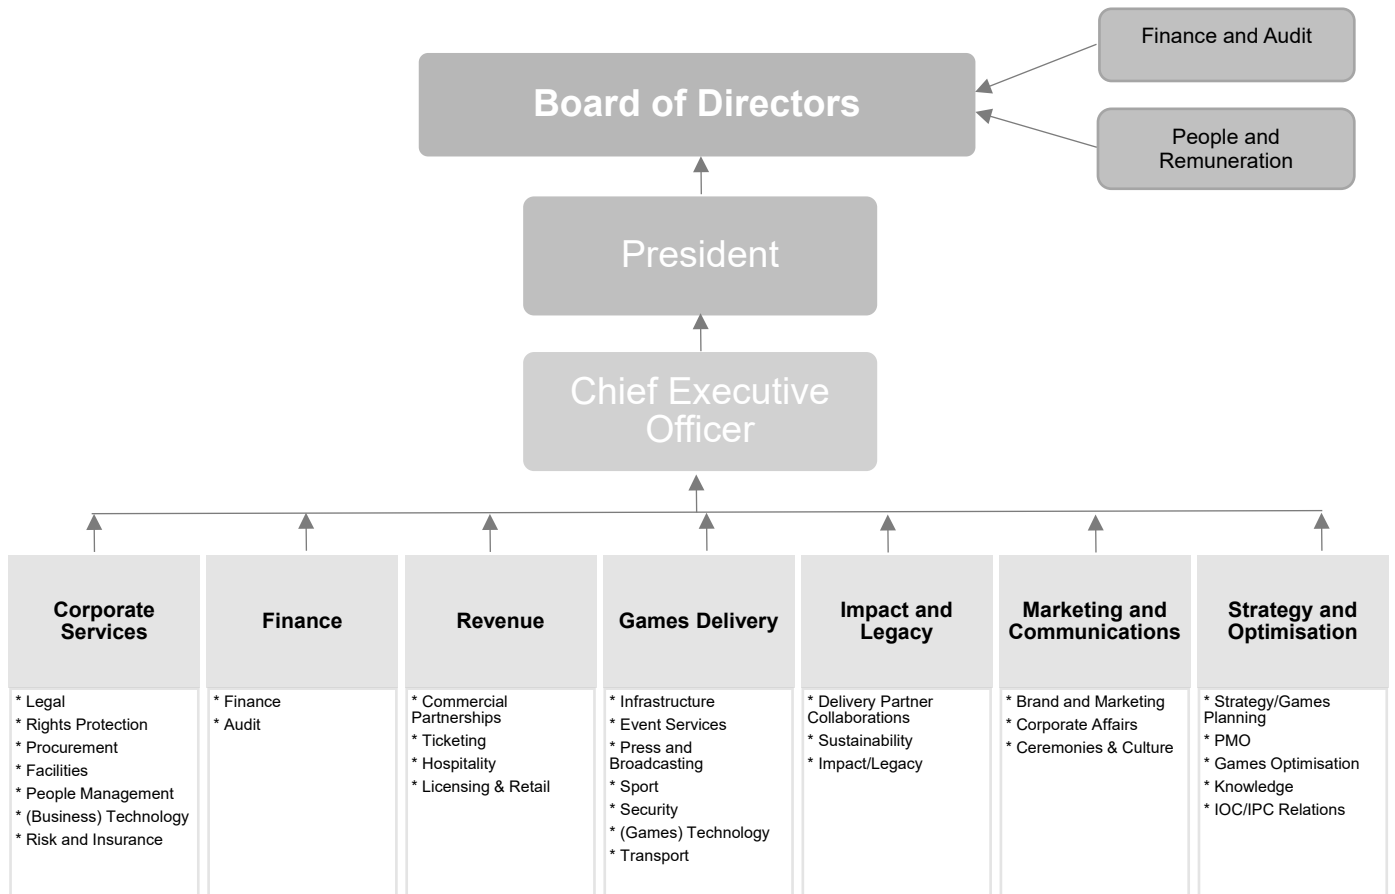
Finance and Audit

People and Remuneration

Board of Directors

President

Chief Executive Officer

Corporate Services

* Legal
* Rights Protection
* Procurement
* Facilities
* People Management
* (Business) Technology
* Risk and Insurance

Finance

* Finance
* Audit

Revenue

* Commercial Partnerships
* Ticketing
* Hospitality
* Licensing & Retail

Games Delivery

* Infrastructure
* Event Services
* Press and Broadcasting
* Sport
* Security
* (Games) Technology
* Transport

Impact and Legacy

* Delivery Partner Collaborations
* Sustainability
* Impact/Legacy

Marketing and Communications

* Brand and Marketing
* Corporate Affairs
* Ceremonies & Culture

Strategy and Optimisation

* Strategy/Games Planning
* PMO
* Games Optimisation
* Knowledge
* IOC/IPC Relations